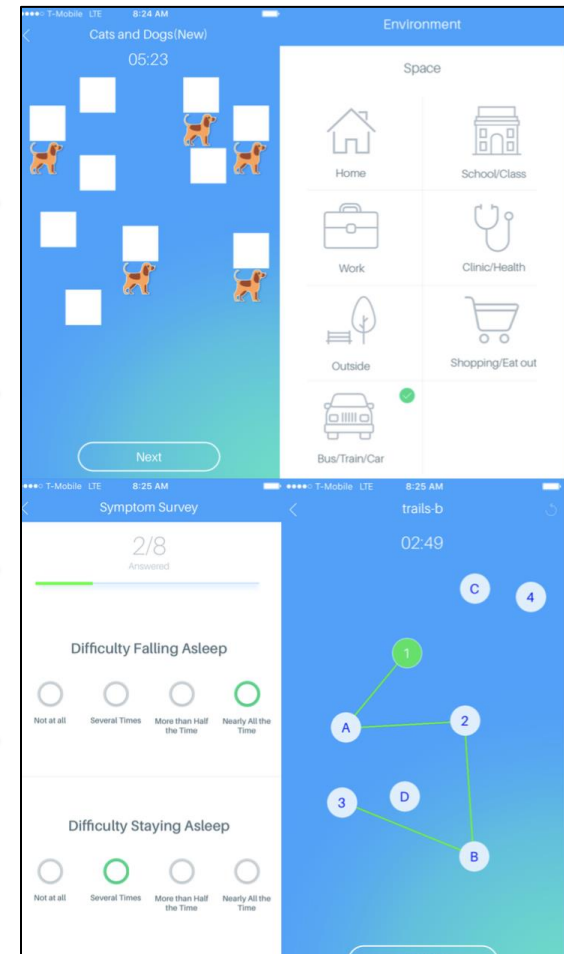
T-Mobile LTE 8:24 AM

Cats and Dogs(New)

05:23

Next

Environment

Space

Home

School/Class

Work

Clinic/Health

Outside

Shopping/Eat out

Bus/Train/Car

T-Mobile LTE 8:25 AM

Symptom Survey

2/8
Answered

Difficulty Falling Asleep

Not at all
Several Times
More than Half the Time
Nearly All the Time

Difficulty Staying Asleep

Not at all
Several Times
More than Half the Time
Nearly All the Time

T-Mobile LTE 8:25 AM

trails-b

02:49

C
4
1
A
2
3
D
B